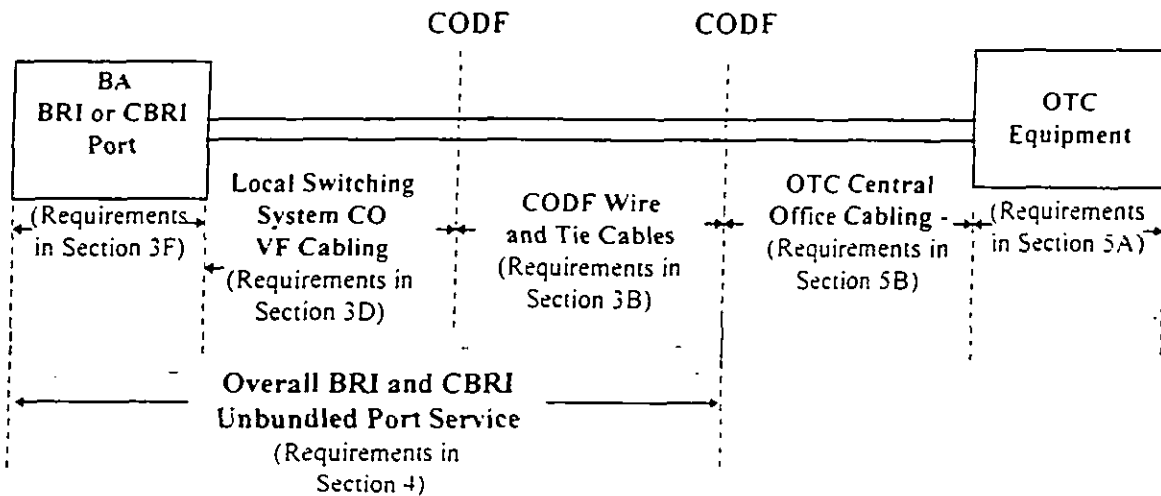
CODF

CODF

BA
BRI or CBRI
Port

OTC
Equipment

(Requirements in Section 3F)

Local Switching System CO VF Cabling (Requirements in Section 3D)

CODF Wire and Tie Cables (Requirements in Section 3B)

OTC Central Office Cabling - (Requirements in Section 5B)

(Requirements in Section 5A)

Overall BRI and CBRI Unbundled Port Service (Requirements in Section 4)